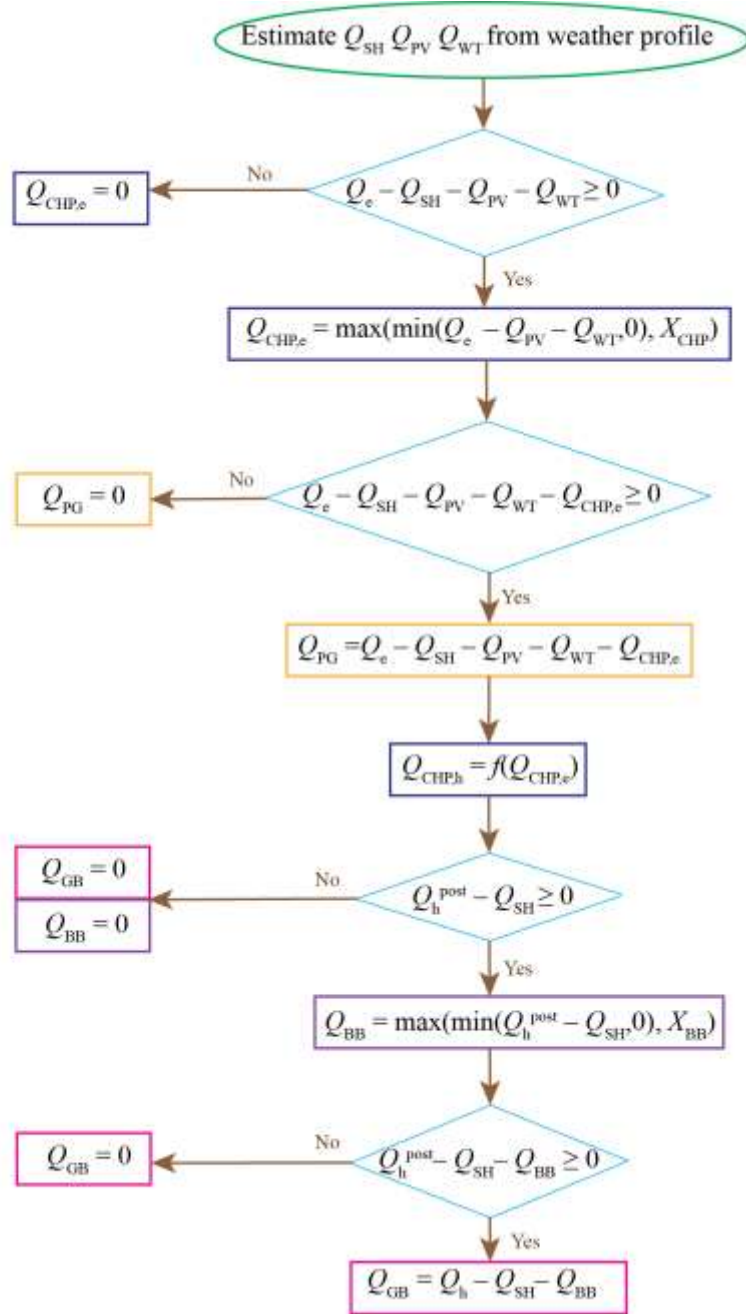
Estimate $Q_{SH}$ $Q_{PV}$ $Q_{WT}$ from weather profile

$Q_{e} - Q_{SH} - Q_{PV} - Q_{WT} \geq 0$

No

$Q_{CHP,e} = 0$

Yes

$Q_{CHP,e} = \max(\min(Q_{e} - Q_{PV} - Q_{WT}, 0), X_{CHP})$

$Q_{e} - Q_{SH} - Q_{PV} - Q_{WT} - Q_{CHP,e} \geq 0$

No

$Q_{PG} = 0$

Yes

$Q_{PG} = Q_{e} - Q_{SH} - Q_{PV} - Q_{WT} - Q_{CHP,e}$

$Q_{CHP,h} = f(Q_{CHP,e})$

$Q_{h}^{post} - Q_{SH} \geq 0$

No

$Q_{GB} = 0$

$Q_{BB} = 0$

Yes

$Q_{BB} = \max(\min(Q_{h}^{post} - Q_{SH}, 0), X_{BB})$

$Q_{h}^{post} - Q_{SH} - Q_{BB} \geq 0$

No

$Q_{GB} = 0$

Yes

$Q_{GB} = Q_{h} - Q_{SH} - Q_{BB}$